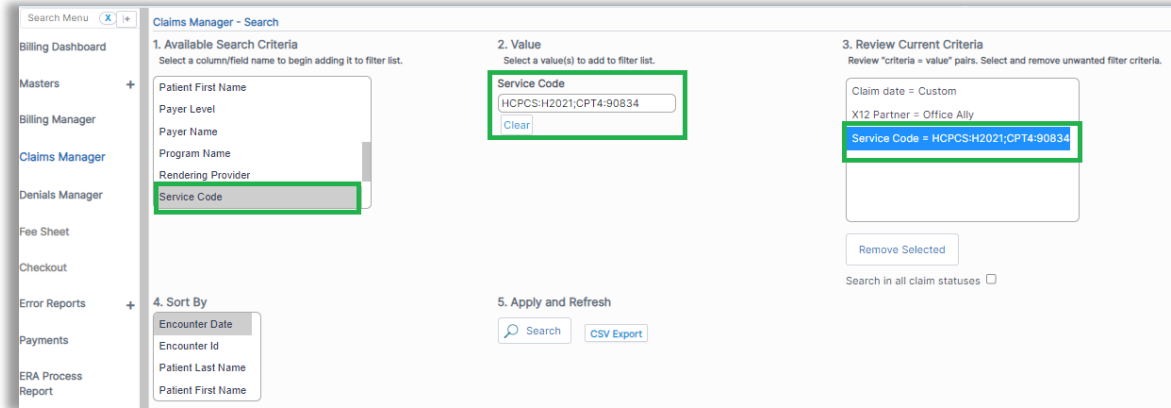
Search Menu X |+

Billing Dashboard

Masters +

Billing Manager

Claims Manager

Denials Manager

Fee Sheet

Checkout

Error Reports +

Payments

ERA Process Report

Claims Manager - Search

1. Available Search Criteria
Select a column/field name to begin adding it to filter list.

Patient First Name
Payer Level
Payer Name
Program Name
Rendering Provider
Service Code

2. Value
Select a value(s) to add to filter list.

Service Code
HCPCS:H2021;CPT4:90834
Clear

3. Review Current Criteria
Review "criteria = value" pairs. Select and remove unwanted filter criteria.

Claim date = Custom
X12 Partner = Office Ally
Service Code = HCPCS:H2021;CPT4:90834

Remove Selected

Search in all claim statuses

4. Sort By

Encounter Date
Encounter Id
Patient Last Name
Patient First Name

5. Apply and Refresh

Search
CSV Export